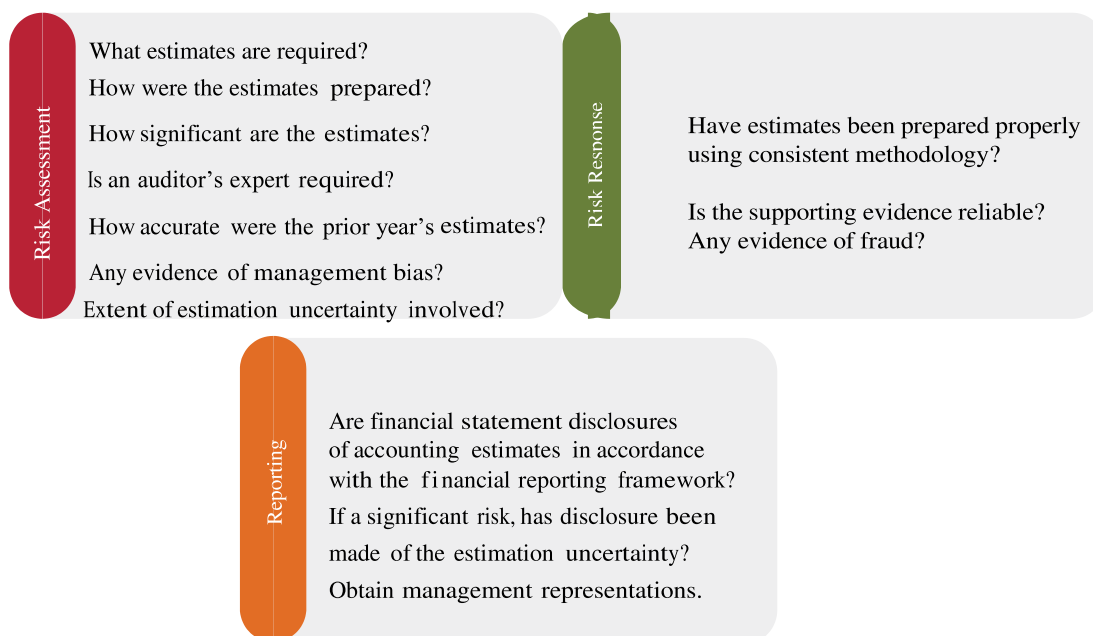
Risk Assessment

What estimates are required?

How were the estimates prepared?

How significant are the estimates?

Is an auditor's expert required?

How accurate were the prior year's estimates?

Any evidence of management bias?

Extent of estimation uncertainty involved?

Risk Response

Have estimates been prepared properly using consistent methodology?

Is the supporting evidence reliable?
Any evidence of fraud?

Reporting

Are financial statement disclosures of accounting estimates in accordance with the financial reporting framework?

If a significant risk, has disclosure been made of the estimation uncertainty?

Obtain management representations.